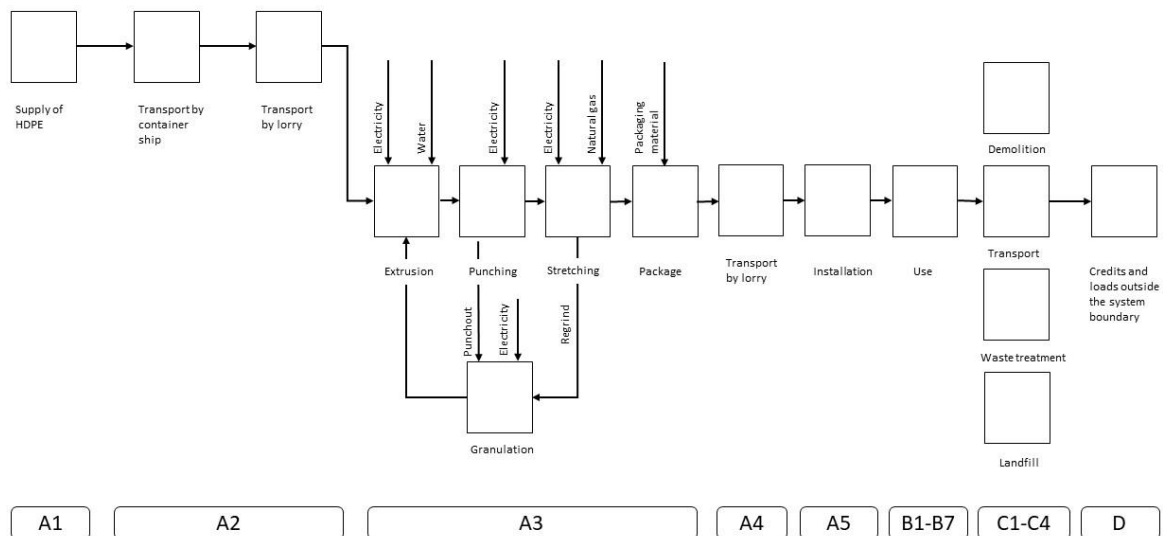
Supply of HDPE

Transport by container ship

Transport by lorry

Electricity

Water

Electricity

Electricity

Natural gas

Packaging material

Demolition

Extrusion

Punching

Stretching

Package

Transport by lorry

Installation

Use

Transport

Credits and loads outside the system boundary

Punchout

Electricity

Regrind

Waste treatment

Granulation

Landfill

A1

A2

A3

A4

A5

B1-B7

C1-C4

D